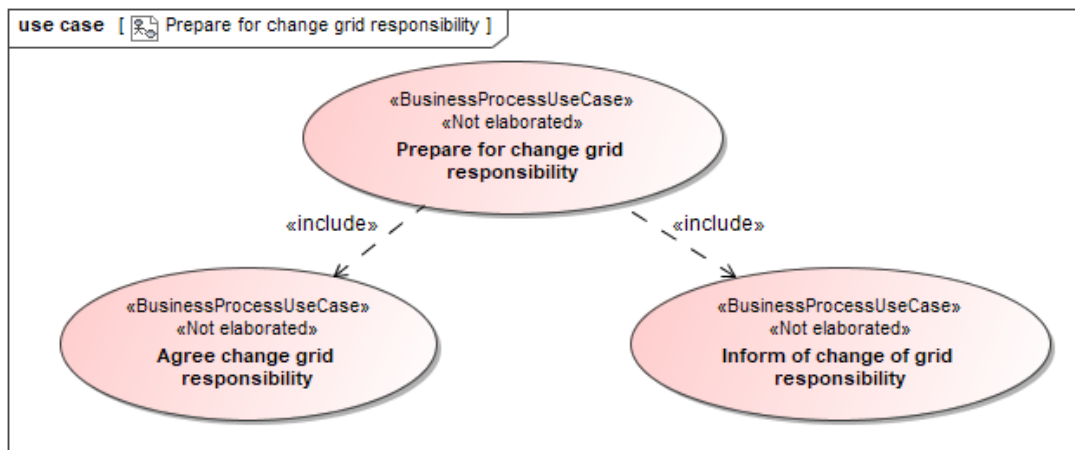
use case [ Prepare for change grid responsibility ]

«BusinessProcessUseCase»
«Not elaborated»
Prepare for change grid responsibility

«include»

«include»

«BusinessProcessUseCase»
«Not elaborated»
Agree change grid responsibility

«BusinessProcessUseCase»
«Not elaborated»
Inform of change of grid responsibility